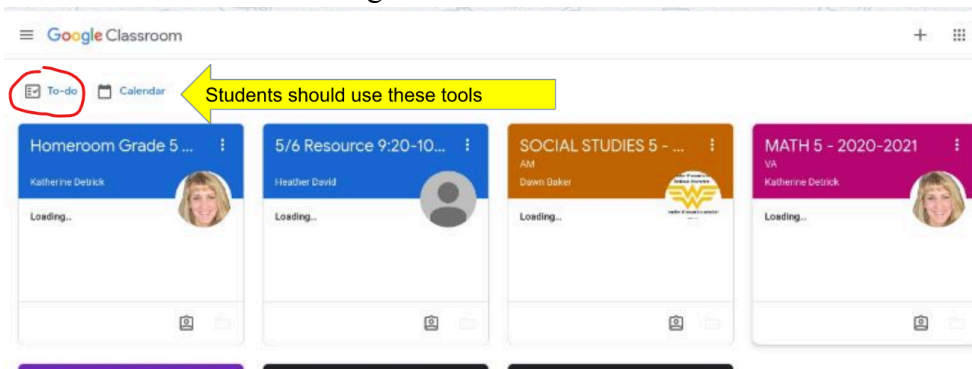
Google Classroom

To-do Calendar

Students should use these tools

Homeroom Grade 5 ...
Katherine Detrick
Loading...

5/6 Resource 9:20-10...
Heather David
Loading...

SOCIAL STUDIES 5 - ...
AM
Dawn Baker
Loading...

MATH 5 - 2020-2021
VA
Katherine Detrick
Loading...